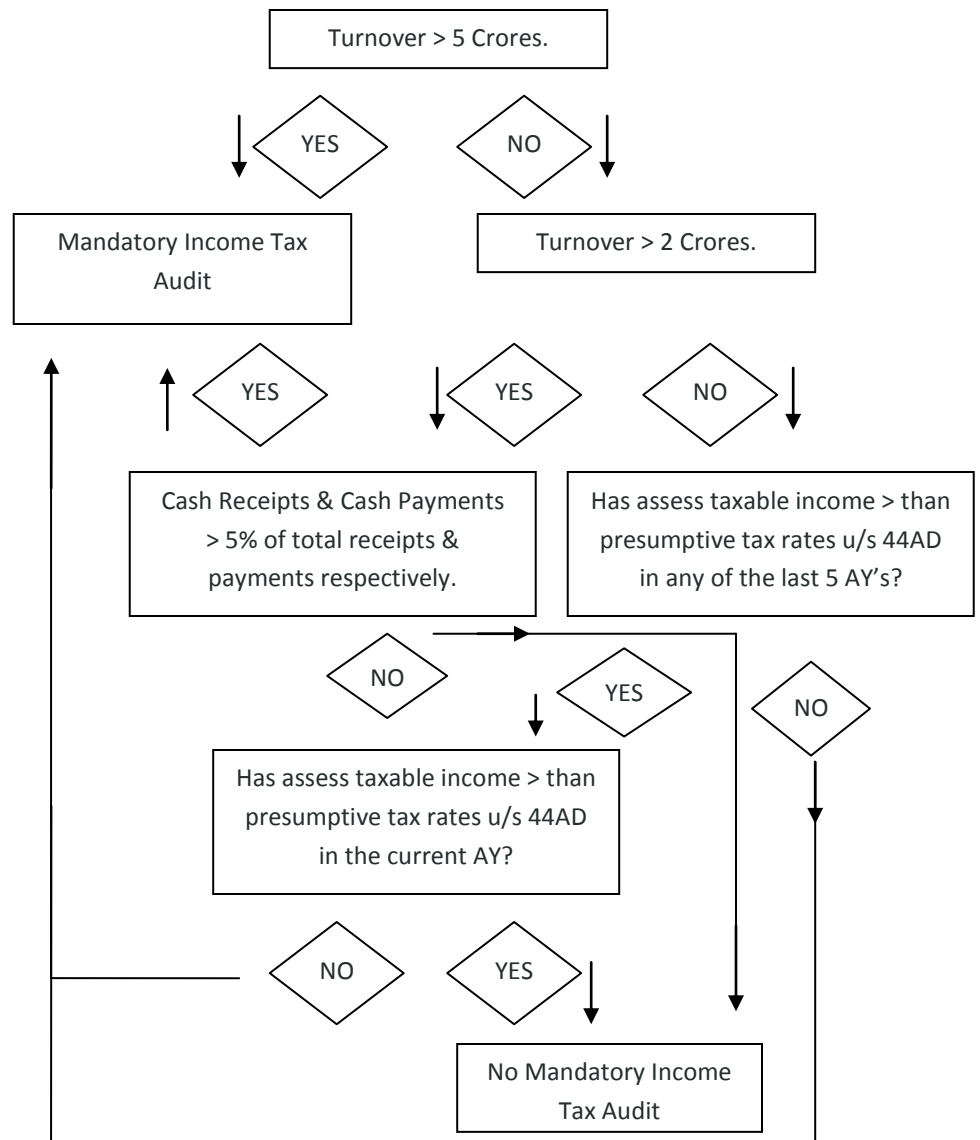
Turnover > 5 Crores.

YES

NO

Mandatory Income Tax Audit

Turnover > 2 Crores.

YES

YES

NO

Cash Receipts & Cash Payments > 5% of total receipts & payments respectively.

Has assess taxable income > than presumptive tax rates u/s 44AD in any of the last 5 AY's?

NO

YES

NO

Has assess taxable income > than presumptive tax rates u/s 44AD in the current AY?

NO

YES

No Mandatory Income Tax Audit